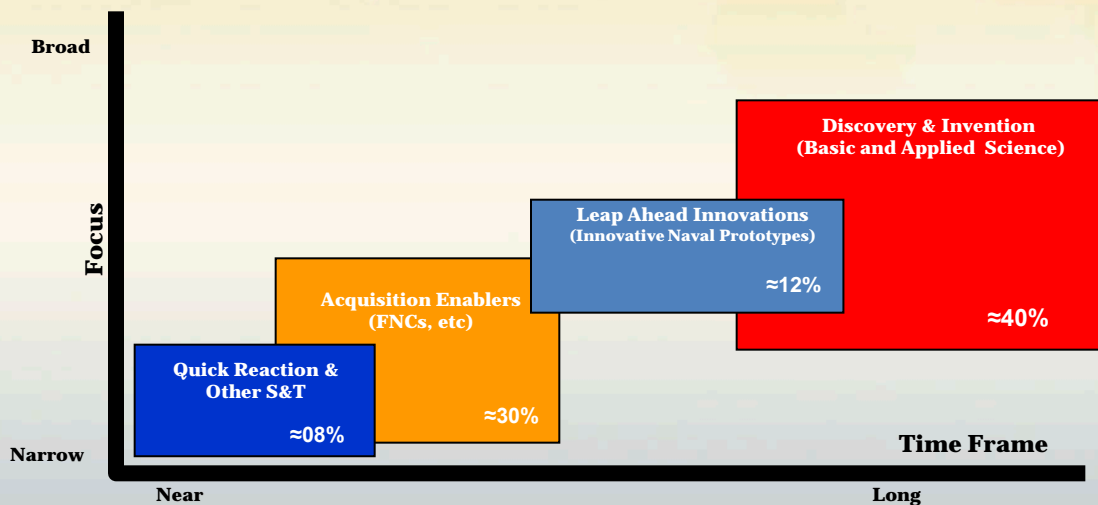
Broad

Focus

Narrow

Discovery & Invention
(Basic and Applied Science)

≈40%

Leap Ahead Innovations
(Innovative Naval Prototypes)

≈12%

Acquisition Enablers
(FNCs, etc)

≈30%

Quick Reaction &
Other S&T

≈08%

Time Frame

Near

Long